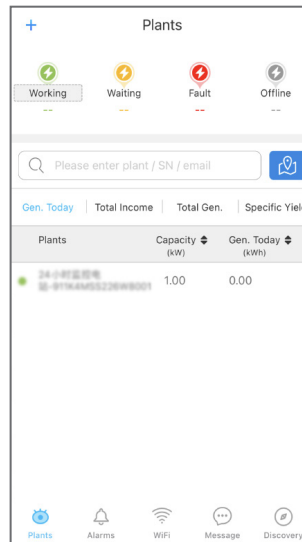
+ Plants

Working
--

Waiting
--

Fault
--

Offline
--

Please enter plant / SN / email

Gen. Today | Total Income | Total Gen. | Specific Yiel

| Plants | Capacity (kW) | Gen. Today (kWh) |
|---|---|---|
| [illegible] | 1.00 | 0.00 |

Plants Alarms WiFi Message Discovery